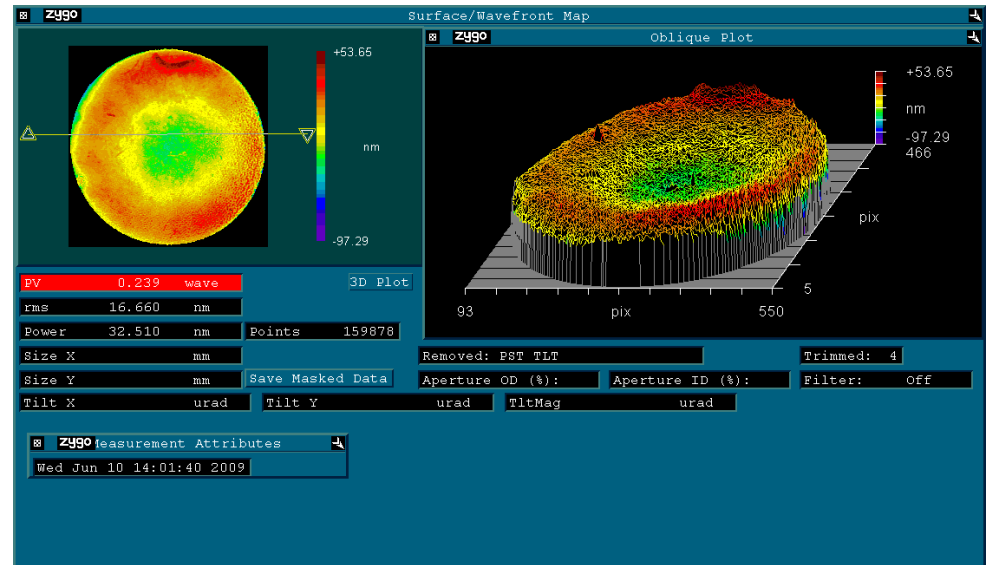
zygo Surface/Wavefront Map

+53.65

nm

-97.29

zygo Oblique Plot

+53.65

nm

-97.29
466

pix

5

93 pix 550

PV 0.239 wave

3D Plot

rms 16.660 nm

Power 32.510 nm

Points 159878

Size X mm

Removed: PST TLT

Trimmed: 4

Size Y mm

Save Masked Data

Aperture OD (%):

Aperture ID (%):

Filter: Off

Tilt X urad

Tilt Y urad

TltMag urad

zygo Measurement Attributes

Wed Jun 10 14:01:40 2009